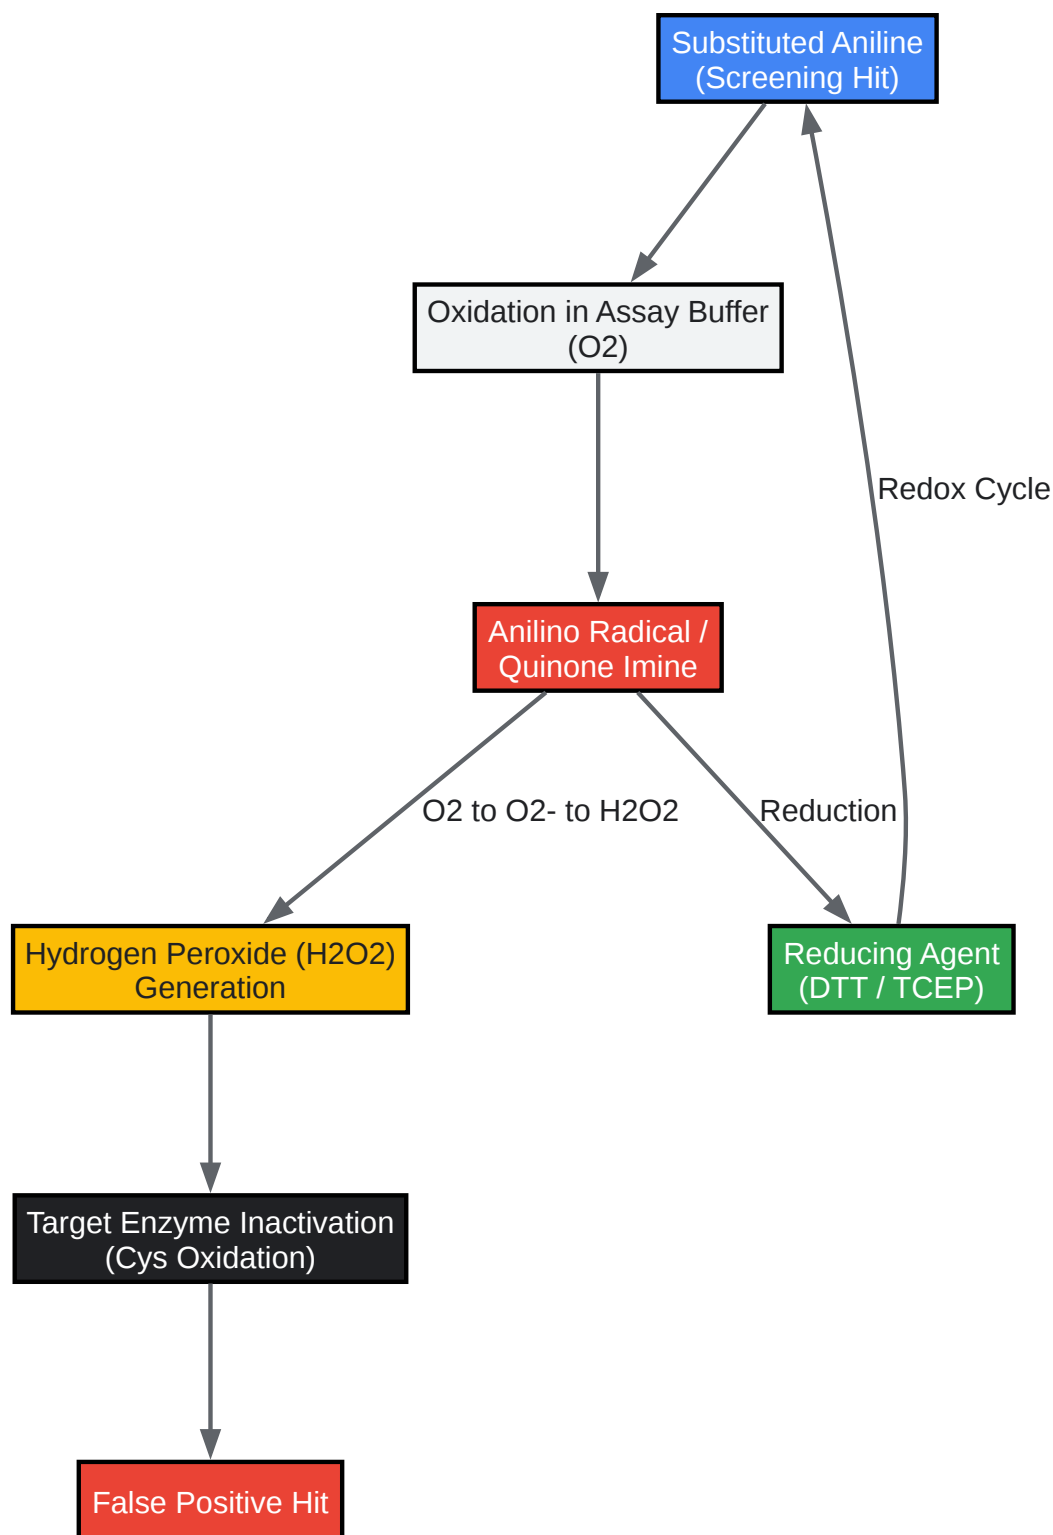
Substituted Aniline
(Screening Hit)

Oxidation in Assay Buffer
(O2)

Redox Cycle

Anilino Radical /
Quinone Imine

O2 to O2- to H2O2

Reduction

Hydrogen Peroxide (H2O2)
Generation

Reducing Agent
(DTT / TCEP)

Target Enzyme Inactivation
(Cys Oxidation)

False Positive Hit